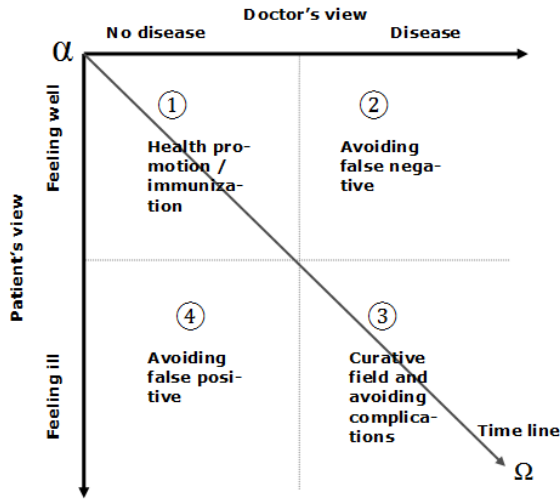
Doctor's view
No disease
Disease
$\alpha$
Feeling well
Patient's view
Feeling ill
①
Health promotion / immunization
②
Avoiding false negative
④
Avoiding false positive
③
Curative field and avoiding complications
Time line
$\Omega$